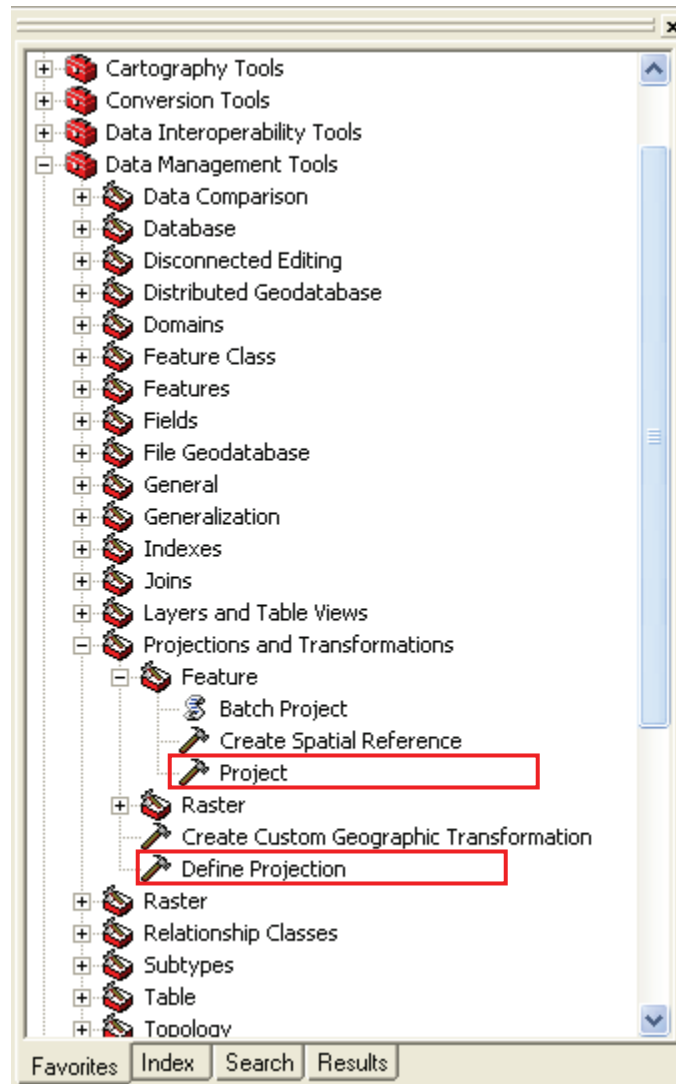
Cartography Tools
Conversion Tools
Data Interoperability Tools
Data Management Tools
Data Comparison
Database
Disconnected Editing
Distributed Geodatabase
Domains
Feature Class
Features
Fields
File Geodatabase
General
Generalization
Indexes
Joins
Layers and Table Views
Projections and Transformations
Feature
Batch Project
Create Spatial Reference
Project
Raster
Create Custom Geographic Transformation
Define Projection
Raster
Relationship Classes
Subtypes
Table
Topology

Favorites | Index | Search | Results